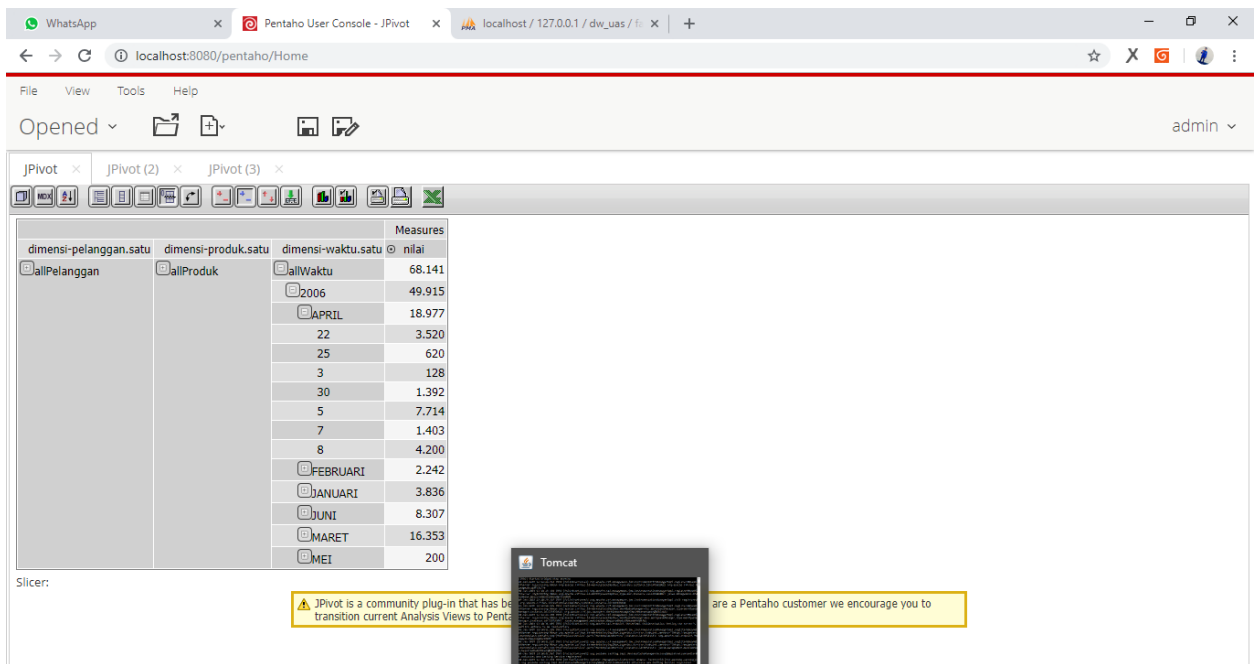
WhatsApp ×
Pentaho User Console - JPivot ×
localhost / 127.0.0.1 / dw_uas / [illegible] ×
+

localhost:8080/pentaho/Home

File View Tools Help

Opened

admin

JPivot × JPivot (2) × JPivot (3) ×

| | | | Measures |
|---|---|---|---|
| dimensi-pelanggan.satu | dimensi-produk.satu | dimensi-waktu.satu | nilai |
| allPelanggan | allProduk | allWaktu | 68.141 |
| | | 2006 | 49.915 |
| | | APRIL | 18.977 |
| | | 22 | 3.520 |
| | | 25 | 620 |
| | | 3 | 128 |
| | | 30 | 1.392 |
| | | 5 | 7.714 |
| | | 7 | 1.403 |
| | | 8 | 4.200 |
| | | FEBRUARI | 2.242 |
| | | JANUARI | 3.836 |
| | | JUNI | 8.307 |
| | | MARET | 16.353 |
| | | MEI | 200 |

Slicer:

Tomcat

JPivot is a community plug-in that has be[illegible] are a Pentaho customer we encourage you to transition current Analysis Views to Penta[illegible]